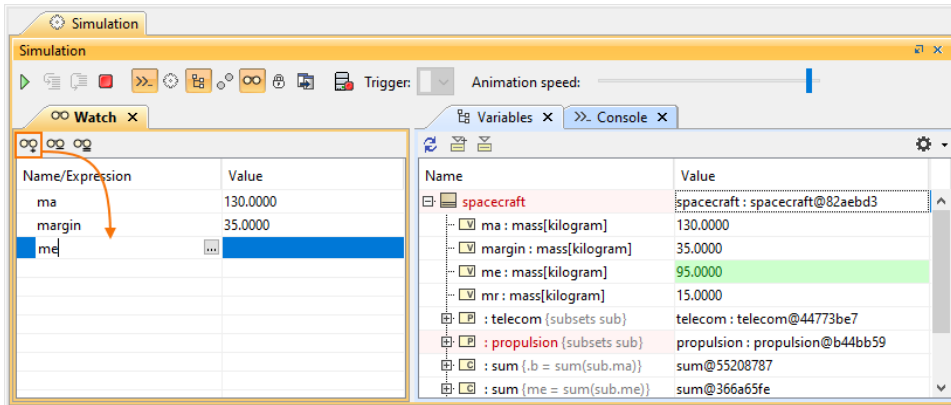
Simulation

Simulation

Trigger: Animation speed:

Watch ×

| Name/Expression | Value |
|---|---|
| ma | 130.0000 |
| margin | 35.0000 |
| me | |

Variables × Console ×

| Name | Value |
|---|---|
| spacecraft | spacecraft : spacecraft@82aebd3 |
| V ma : mass[kilogram] | 130.0000 |
| V margin : mass[kilogram] | 35.0000 |
| V me : mass[kilogram] | 95.0000 |
| V mr : mass[kilogram] | 15.0000 |
| P : telecom {subsets sub} | telecom : telecom@44773be7 |
| P : propulsion {subsets sub} | propulsion : propulsion@b44bb59 |
| C : sum {.b = sum(sub.ma)} | sum@55208787 |
| C : sum {me = sum(sub.me)} | sum@366a65fe |